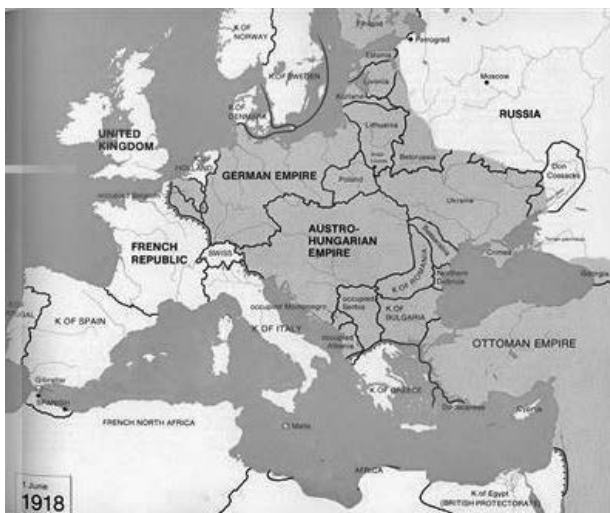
K OF NORWAY
Finland
Petrograd
Estonia
K OF SWEDEN
Livonia
Moscow
K OF DENMARK
Kurland
RUSSIA
UNITED KINGDOM
Lithuania
HOLLAND
Belorussia
Don Cossacks
GERMAN EMPIRE
Poland
occupied Belgium
Ukraine
AUSTRO-HUNGARIAN EMPIRE
FRENCH REPUBLIC
SWISS
Crimea
Bessarabia
Southern Dobruja
K OF ROMANIA
Georgia
occupied Montenegro
occupied Serbia
K OF BULGARIA
K OF SPAIN
K OF ITALY
occupied Albania
OTTOMAN EMPIRE
Gibraltar
SPANISH
K OF GREECE
Dodecanese
Cyprus
FRENCH NORTH AFRICA
Malta
AFRICA
1 June
1918
K of Egypt
(BRITISH PROTECTORATE)